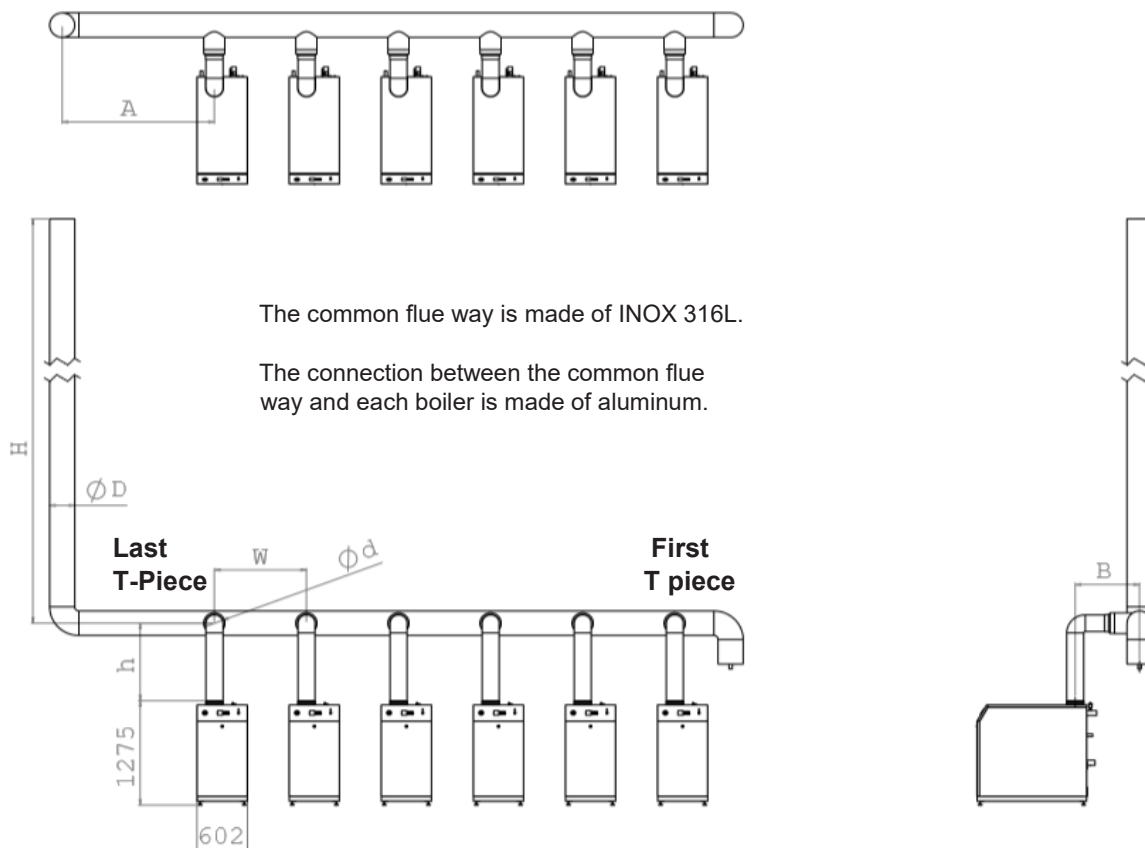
A

The common flue way is made of INOX 316L.

The connection between the common flue way and each boiler is made of aluminum.

H

$\emptyset$D

Last T-Piece

W

$\phi$d

First T piece

B

h

1275

602